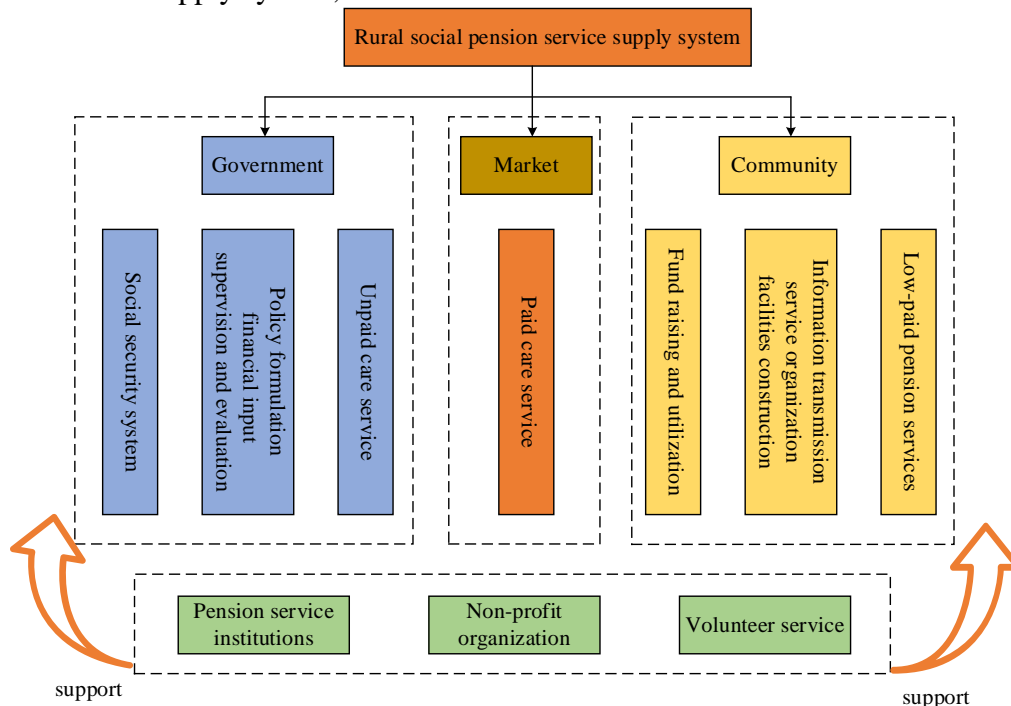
pply system,

Rural social pension service supply system

Government

Social security system

Policy formulation financial input supervision and evaluation

Unpaid care service

Market

Paid care service

Community

Fund raising and utilization

Information transmission service organization facilities construction

Low-paid pension services

Pension service institutions

Non-profit organization

Volunteer service

support

support